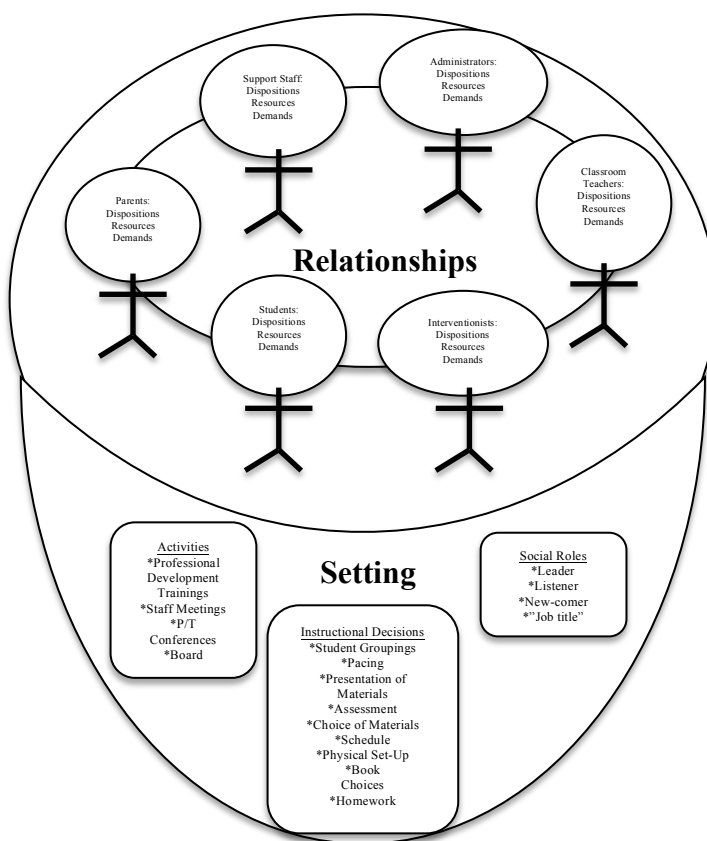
Support Staff:
Dispositions
Resources
Demands

Administrators:
Dispositions
Resources
Demands

Parents:
Dispositions
Resources
Demands

Classroom Teachers:
Dispositions
Resources
Demands

Relationships

Students:
Dispositions
Resources
Demands

Interventionists:
Dispositions
Resources
Demands

Activities
*Professional Development Trainings
*Staff Meetings
*P/T Conferences
*Board

Setting

Social Roles
*Leader
*Listener
*New-comer
*"Job title"

Instructional Decisions
*Student Groupings
*Pacing
*Presentation of Materials
*Assessment
*Choice of Materials
*Schedule
*Physical Set-Up
*Book Choices
*Homework